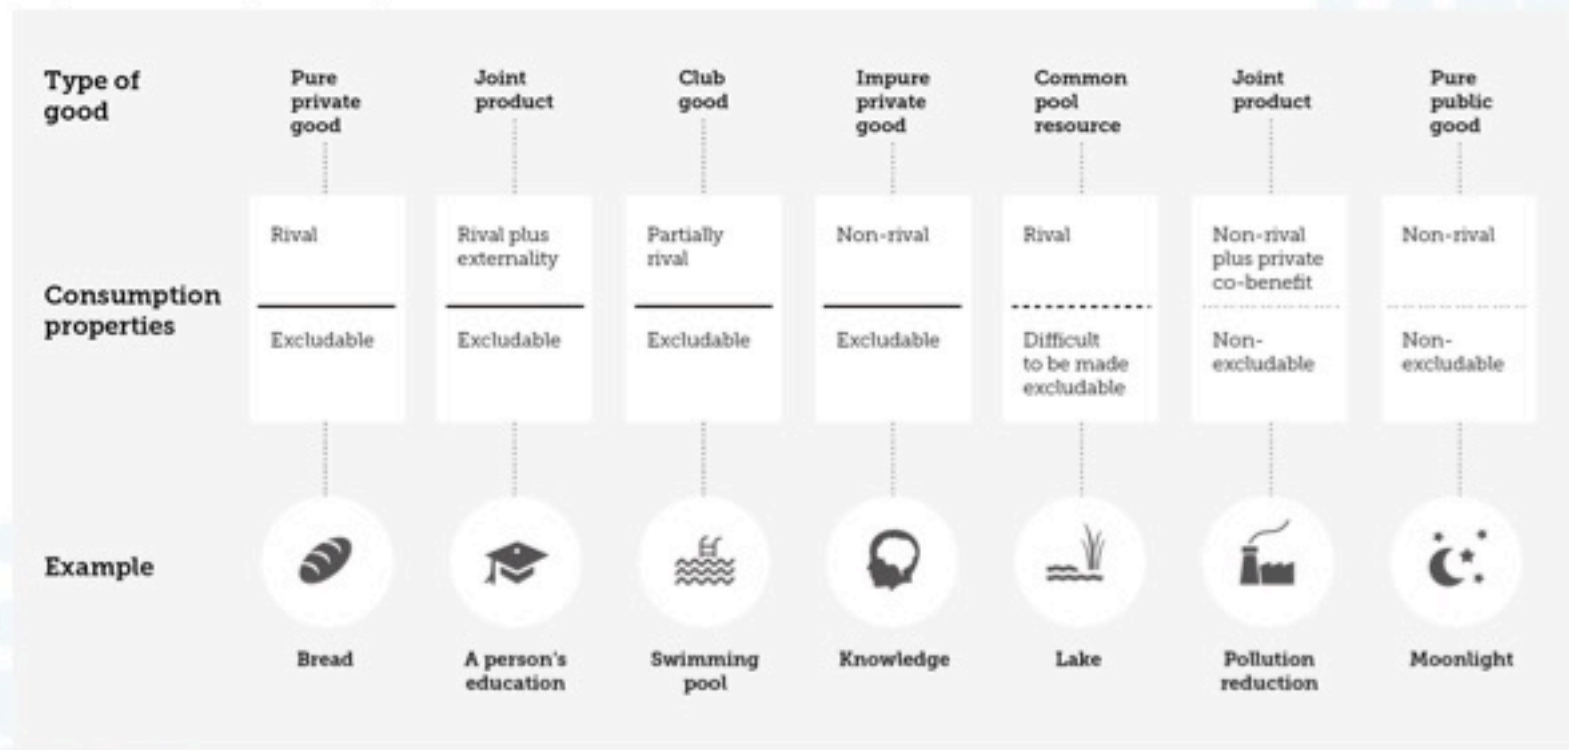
| Type of good | Pure private good | Joint product | Club good | Impure private good | Common pool resource | Joint product | Pure public good |
|---|---|---|---|---|---|---|---|
| Consumption properties | Rival | Rival plus externality | Partially rival | Non-rival | Rival | Non-rival plus private co-benefit | Non-rival |
| | Excludable | Excludable | Excludable | Excludable | Difficult to be made excludable | Non-excludable | Non-excludable |
| Example | Bread | A person's education | Swimming pool | Knowledge | Lake | Pollution reduction | Moonlight |